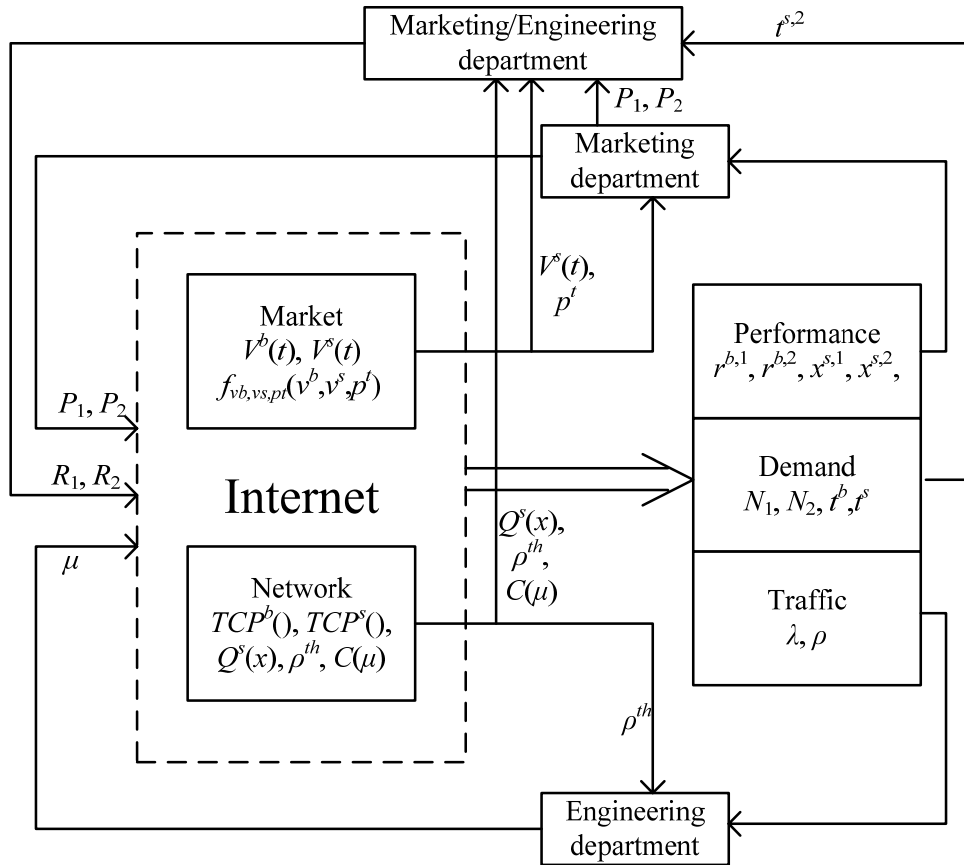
Marketing/Engineering department

$t^{s,2}$

$P_1, P_2$

Marketing department

$V^s(t)$, $p^t$

Market
$V^b(t)$, $V^s(t)$
$f_{vb,vs,pt}(v^b, v^s, p^t)$

Performance
$r^{b,1}, r^{b,2}, x^{s,1}, x^{s,2},$

$P_1, P_2$

$R_1, R_2$

Internet

Demand
$N_1, N_2, t^b, t^s$

$\mu$

$Q^s(x)$, $\rho^{th}$, $C(\mu)$

Network
$TCP^b()$, $TCP^s()$, $Q^s(x), \rho^{th}, C(\mu)$

Traffic
$\lambda, \rho$

$\rho^{th}$

Engineering department